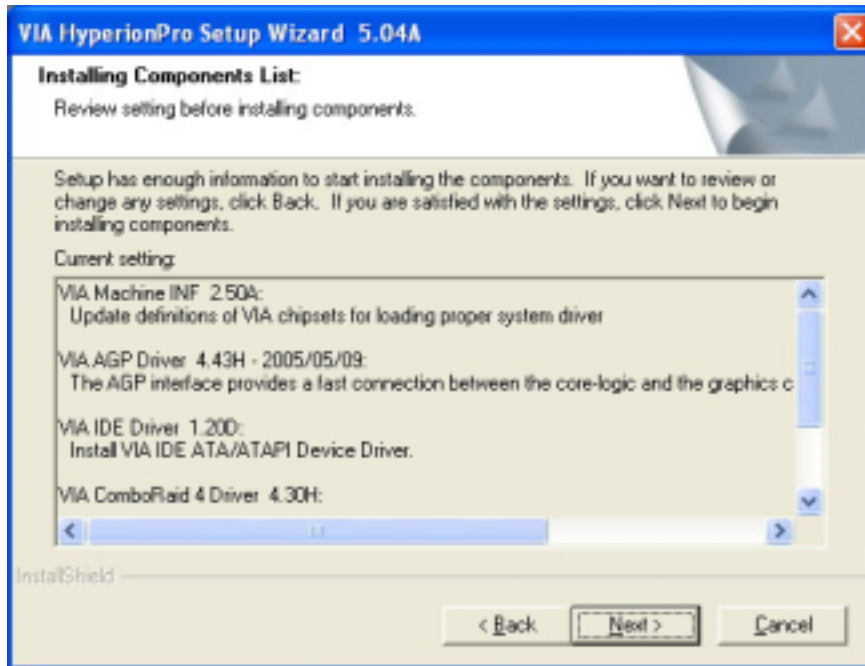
VIA HyperionPro Setup Wizard 5.04A

Installing Components List:

Review setting before installing components.

Setup has enough information to start installing the components. If you want to review or change any settings, click Back. If you are satisfied with the settings, click Next to begin installing components.

Current setting:

VIA Machine INF 2.50A:
Update definitions of VIA chipsets for loading proper system driver

VIA AGP Driver 4.43H - 2005/05/09:
The AGP interface provides a fast connection between the core-logic and the graphics c

VIA IDE Driver 1.20D:
Install VIA IDE ATA/ATAPI Device Driver.

VIA ComboRaid 4 Driver 4.30H:

InstallShield

< Back

Next >

Cancel